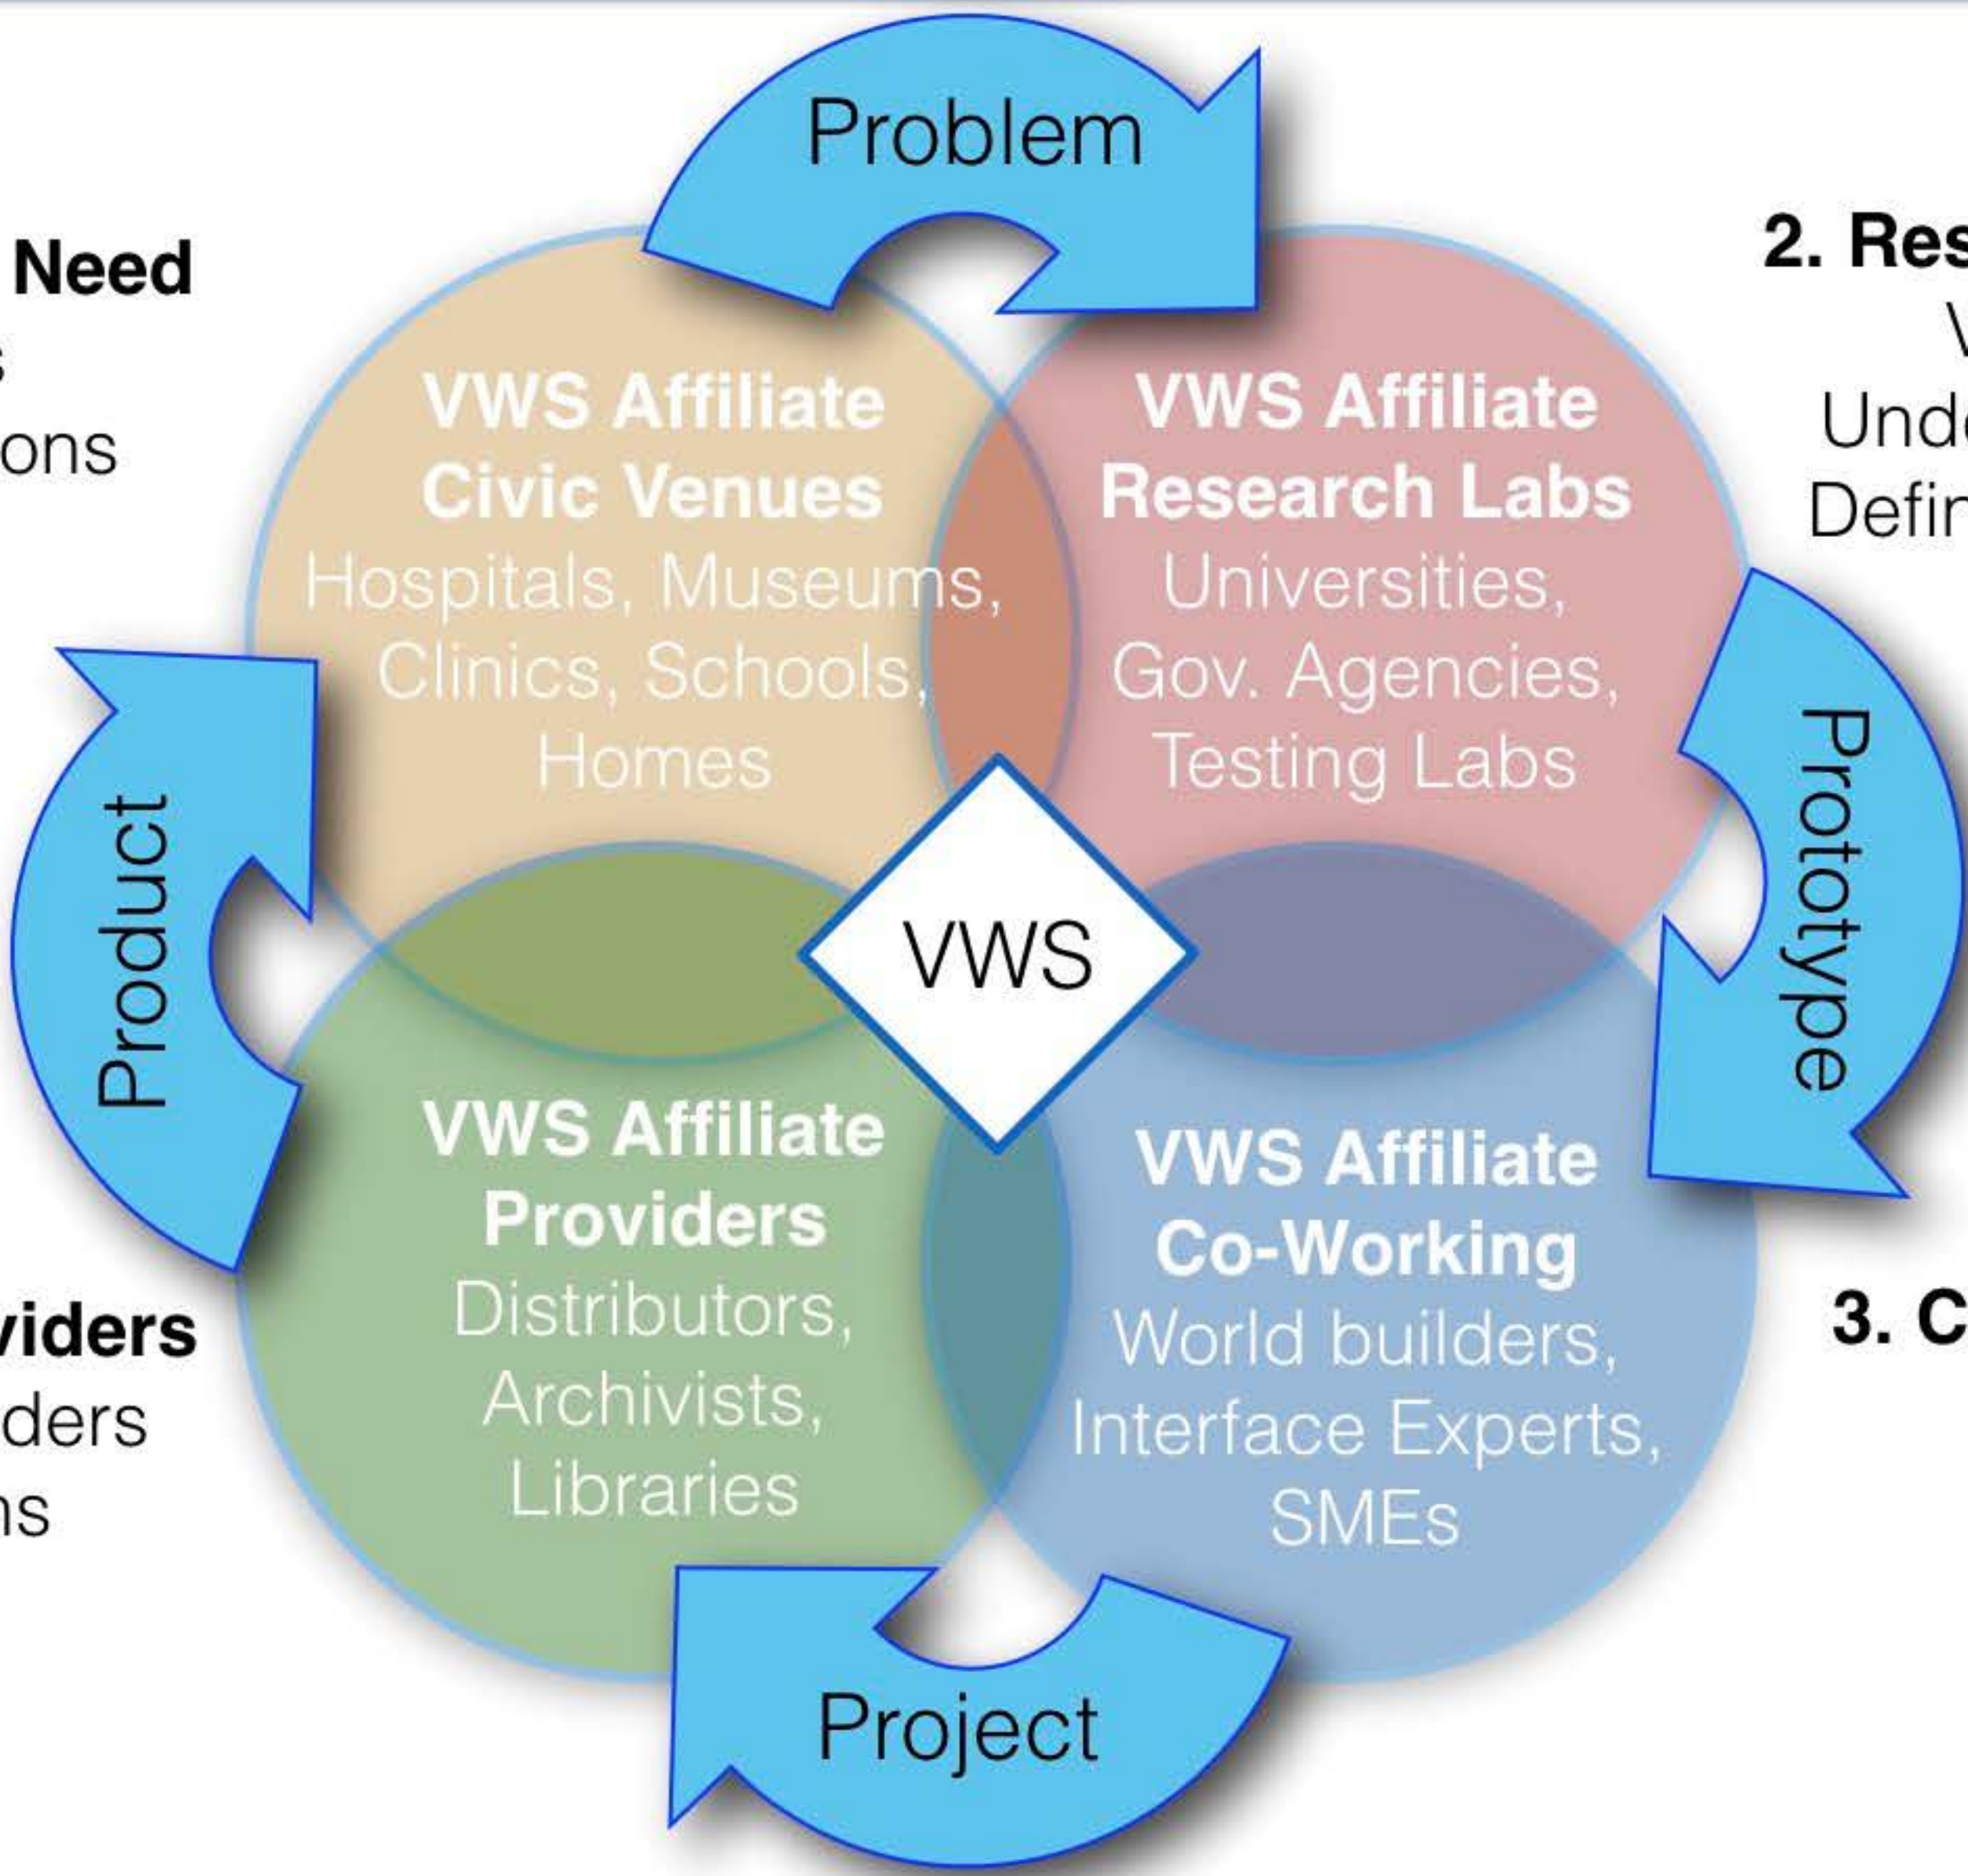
Problem

Need
s
ons

2. Res
V
Und
Defir

VWS Affiliate
Civic Venues
Hospitals, Museums, Clinics, Schools, Homes

VWS Affiliate
Research Labs
Universities, Gov. Agencies, Testing Labs

Product

Prototype

VWS

VWS Affiliate
Providers
Distributors, Archivists, Libraries

VWS Affiliate
Co-Working
World builders, Interface Experts, SMEs

viders
ders
ns

3. C

Project